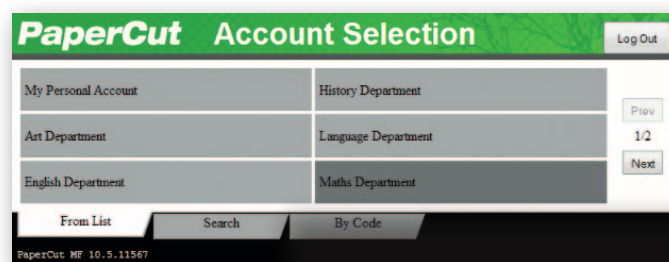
PaperCut Account Selection

Log Out

| My Personal Account | History Department |
|---|---|
| Art Department | Language Department |
| English Department | Maths Department |

Prev
1/2
Next

From List
Search
By Code

PaperCut MF 10.5.11567